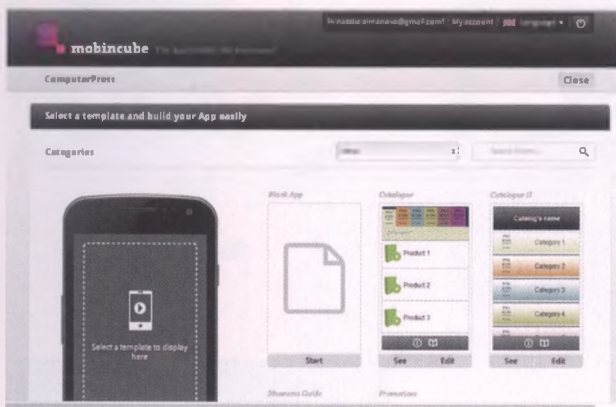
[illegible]@gmail.com | My account | Language ▾

mobincube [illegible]

ComputerPress

Close

Select a template and build your App easily

Categories

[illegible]

Search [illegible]

Select a template to display here

Blank App

Start

Catalogue

Product 1

Product 2

Product 3

See

Edit

Catalogue II

Category's name

Category 1

Category 2

Category 3

Category 4

See

Edit

Museums Guide

Promotions